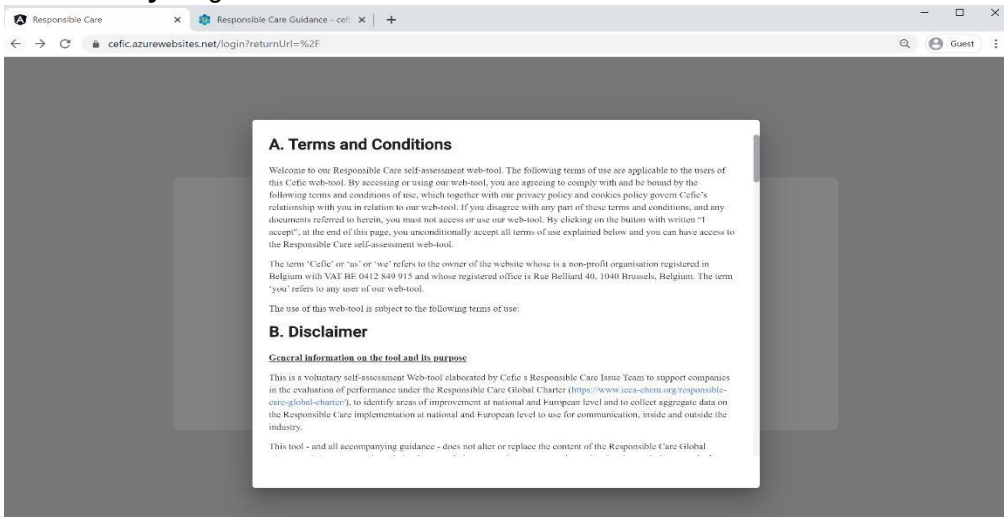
Responsible Care ×
Responsible Care Guidance - cef ×
+

cefic.azurewebsites.net/login?returnUrl=%2F

Guest

A. Terms and Conditions

Welcome to our Responsible Care self-assessment web-tool. The following terms of use are applicable to the users of this Cefic web-tool. By accessing or using our web-tool, you are agreeing to comply with and be bound by the following terms and conditions of use, which together with our privacy policy and cookies policy govern Cefic's relationship with you in relation to our web-tool. If you disagree with any part of these terms and conditions, and any documents referred to herein, you must not access or use our web-tool. By clicking on the button with written "I accept", at the end of this page, you unconditionally accept all terms of use explained below and you can have access to the Responsible Care self-assessment web-tool.

The term 'Cefic' or 'us' or 'we' refers to the owner of the website whose is a non-profit organisation registered in Belgium with VAT BE 0412 849 915 and whose registered office is Rue Belliard 40, 1040 Brussels, Belgium. The term 'you' refers to any user of our web-tool.

The use of this web-tool is subject to the following terms of use:

B. Disclaimer

General information on the tool and its purpose

This is a voluntary self-assessment Web-tool elaborated by Cefic s Responsible Care Issue Team to support companies in the evaluation of performance under the Responsible Care Global Charter (https://www.icca-chem.org/responsible-care-global-charter/), to identify areas of improvement at national and European level and to collect aggregate data on the Responsible Care implementation at national and European level to use for communication, inside and outside the industry.

This tool - and all accompanying guidance - does not alter or replace the content of the Responsible Care Global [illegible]